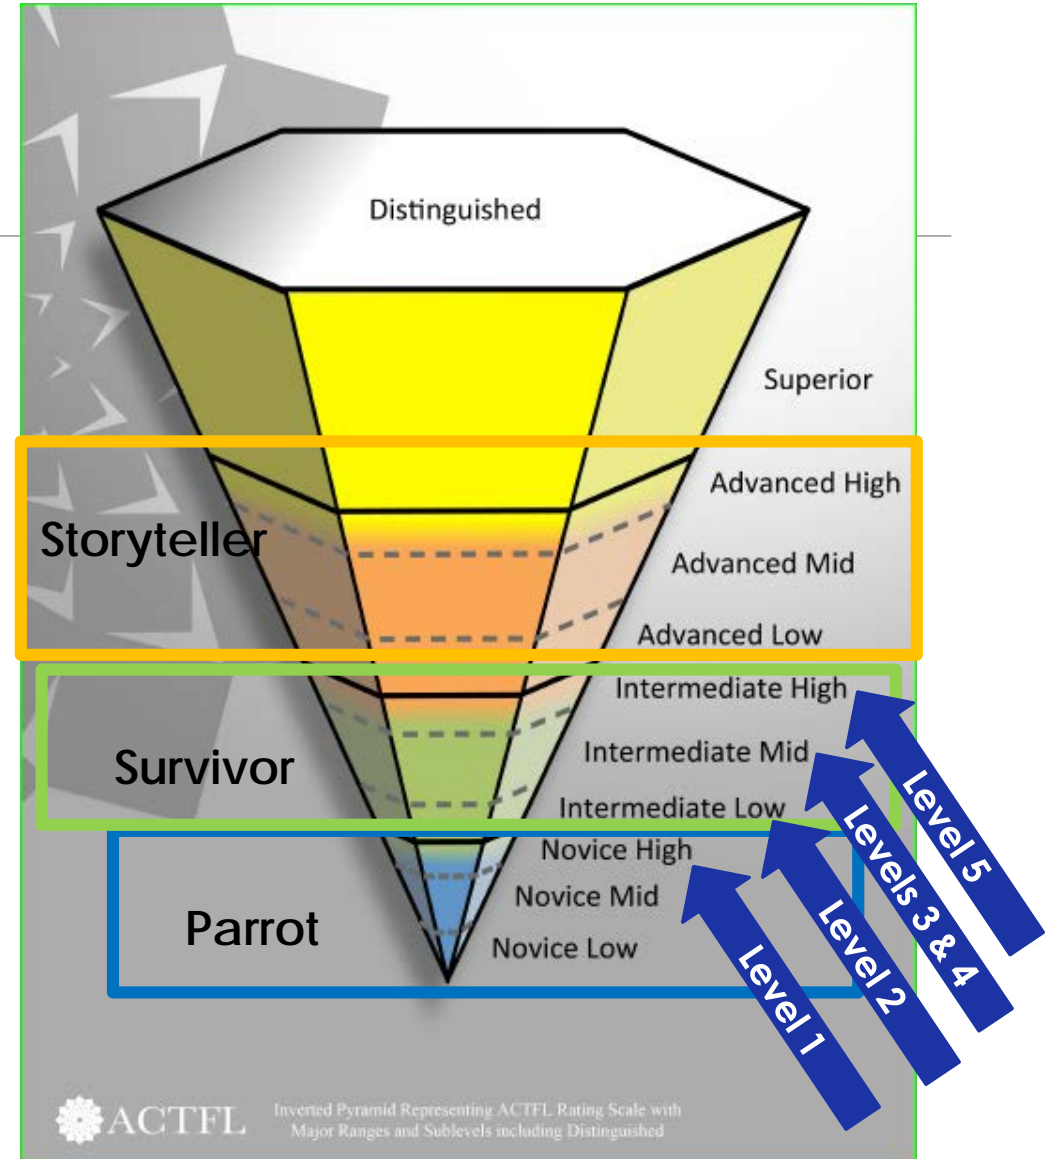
Distinguished

Superior

Storyteller

Advanced High

Advanced Mid

Advanced Low

Intermediate High

Survivor

Intermediate Mid

Intermediate Low

Novice High

Parrot

Novice Mid

Novice Low

Level 5

Levels 3 & 4

Level 2

Level 1

ACTFL

Inverted Pyramid Representing ACTFL Rating Scale with Major Ranges and Sublevels including Distinguished